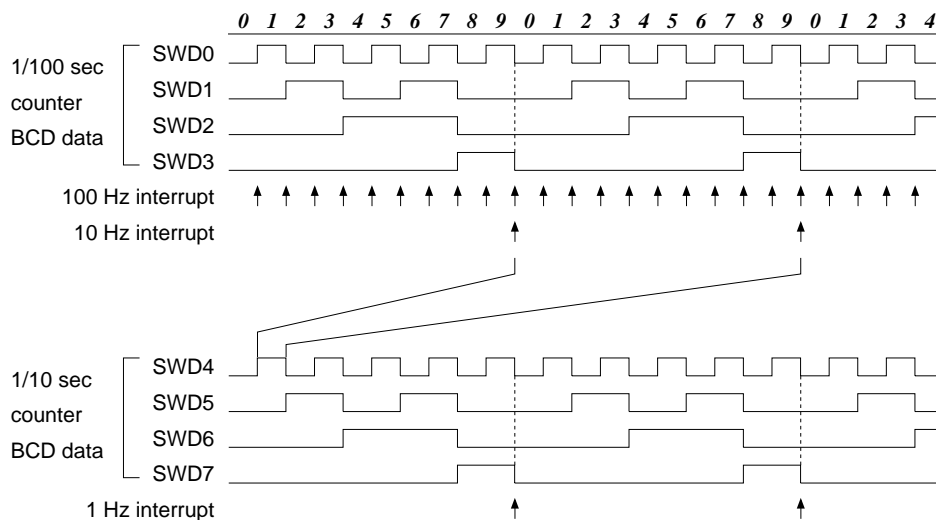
0 1 2 3 4 5 6 7 8 9 0 1 2 3 4 5 6 7 8 9 0 1 2 3 4

1/100 sec counter BCD data

SWD0

SWD1

SWD2

SWD3

100 Hz interrupt

10 Hz interrupt

1/10 sec counter BCD data

SWD4

SWD5

SWD6

SWD7

1 Hz interrupt